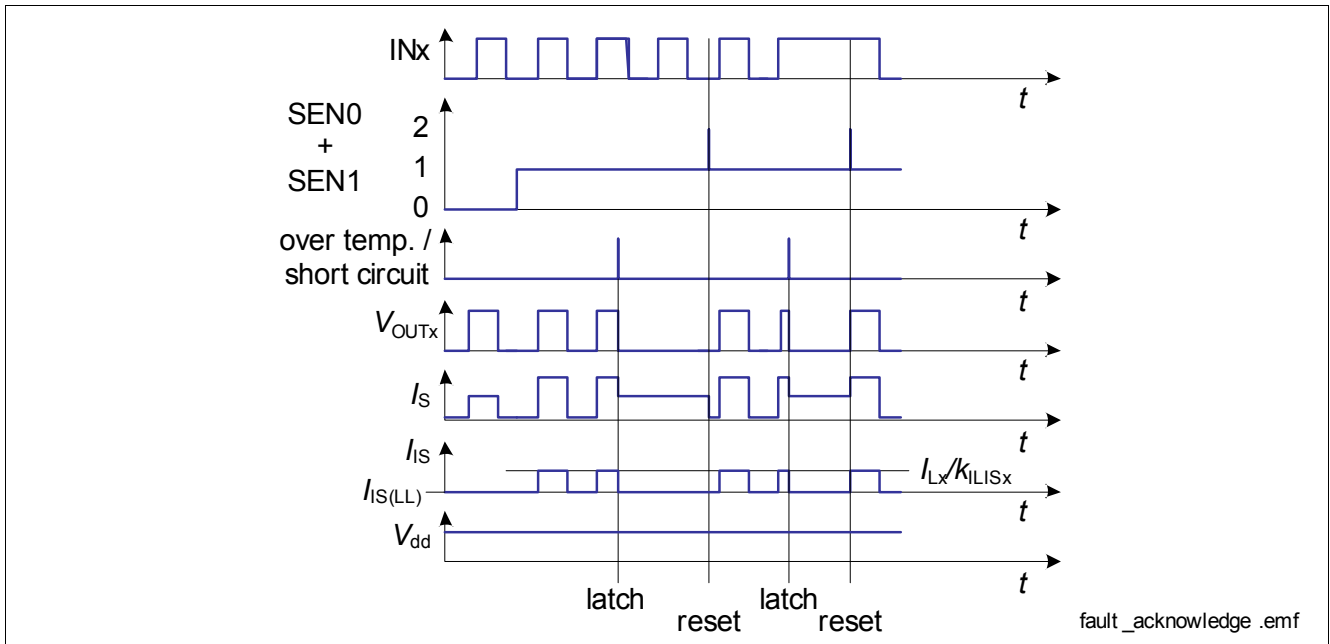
INx

t

SEN0
+
SEN1

2

1

0

t

over temp. /
short circuit

t

$V_{OUTx}$

t

$I_S$

t

$I_{IS}$

$I_{IS(LL)}$

$I_{Lx}/k_{ILISx}$

t

$V_{dd}$

t

latch

reset

latch

reset

fault _acknowledge .emf